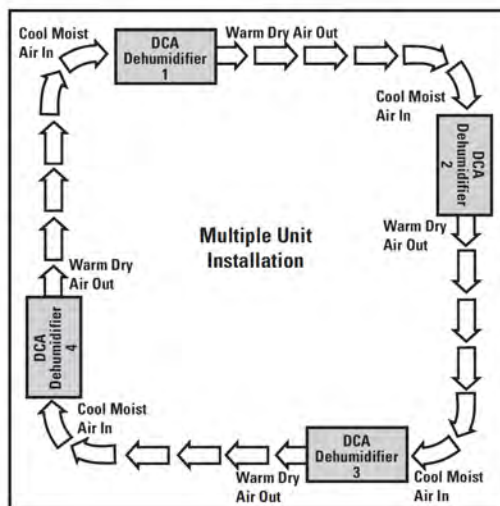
Cool Moist Air In

DCA Dehumidifier 1

Warm Dry Air Out

Cool Moist Air In

DCA Dehumidifier 2

Warm Dry Air Out

Multiple Unit Installation

Warm Dry Air Out

DCA Dehumidifier 4

Cool Moist Air In

DCA Dehumidifier 3

Warm Dry Air Out

Cool Moist Air In